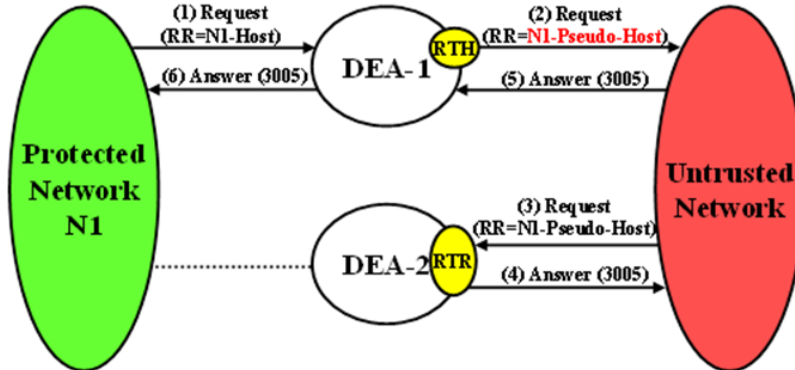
(1) Request
(RR=N1-Host)

(6) Answer (3005)

DEA-1

RTH

(2) Request
(RR=N1-Pseudo-Host)

(5) Answer (3005)

Protected
Network
N1

Untrusted
Network

(3) Request
(RR=N1-Pseudo-Host)

DEA-2

RTR

(4) Answer (3005)